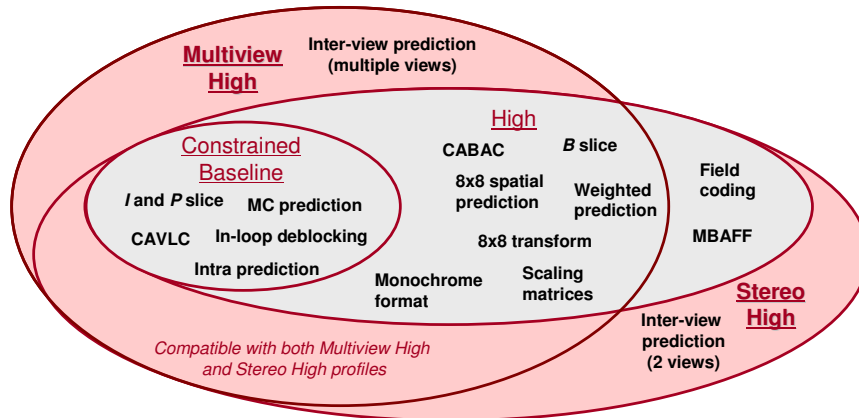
Multiview High

Inter-view prediction (multiple views)

High

Constrained Baseline

CABAC

B slice

I and P slice

MC prediction

CAVLC

In-loop deblocking

Intra prediction

8x8 spatial prediction

Weighted prediction

8x8 transform

Monochrome format

Scaling matrices

Field coding

MBAFF

Stereo High

Inter-view prediction (2 views)

Compatible with both Multiview High and Stereo High profiles